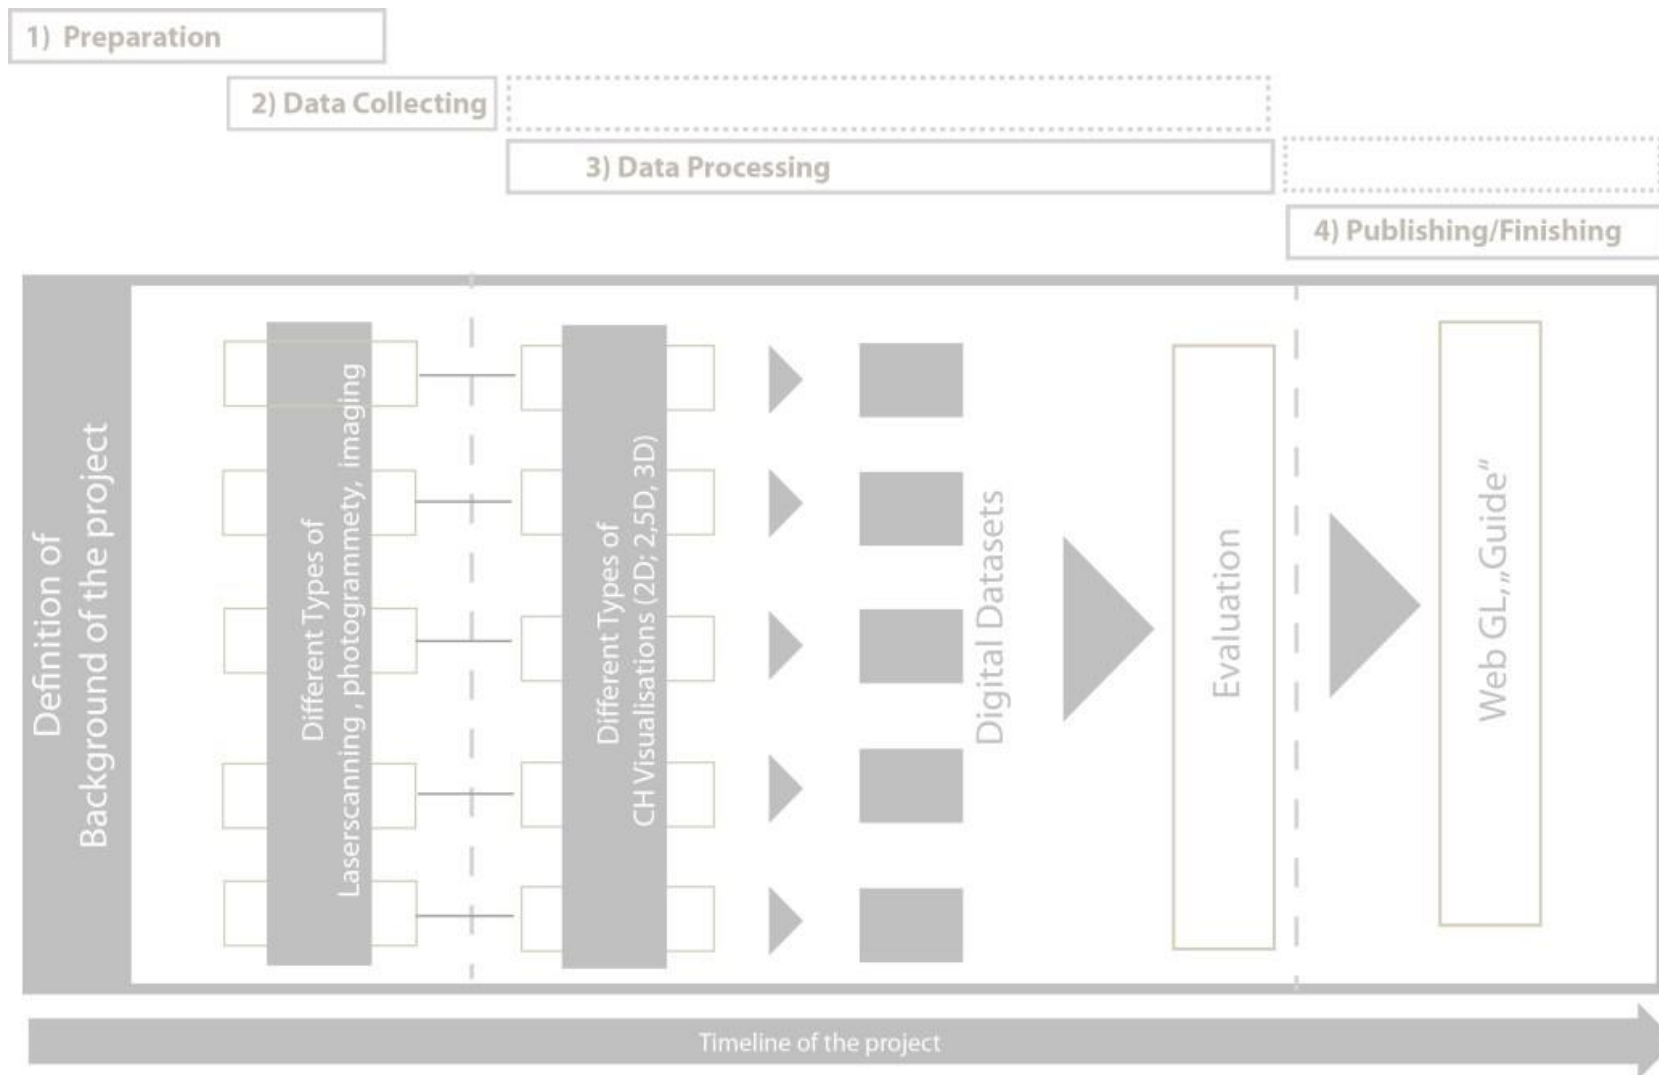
1) Preparation

2) Data Collecting

3) Data Processing

4) Publishing/Finishing

Definition of Background of the project

Different Types of Laserscanning , photogrammety, imaging

Different Types of CH Visualisations (2D; 2,5D, 3D)

Digital Datasets

Evaluation

Web GL„Guide"

Timeline of the project